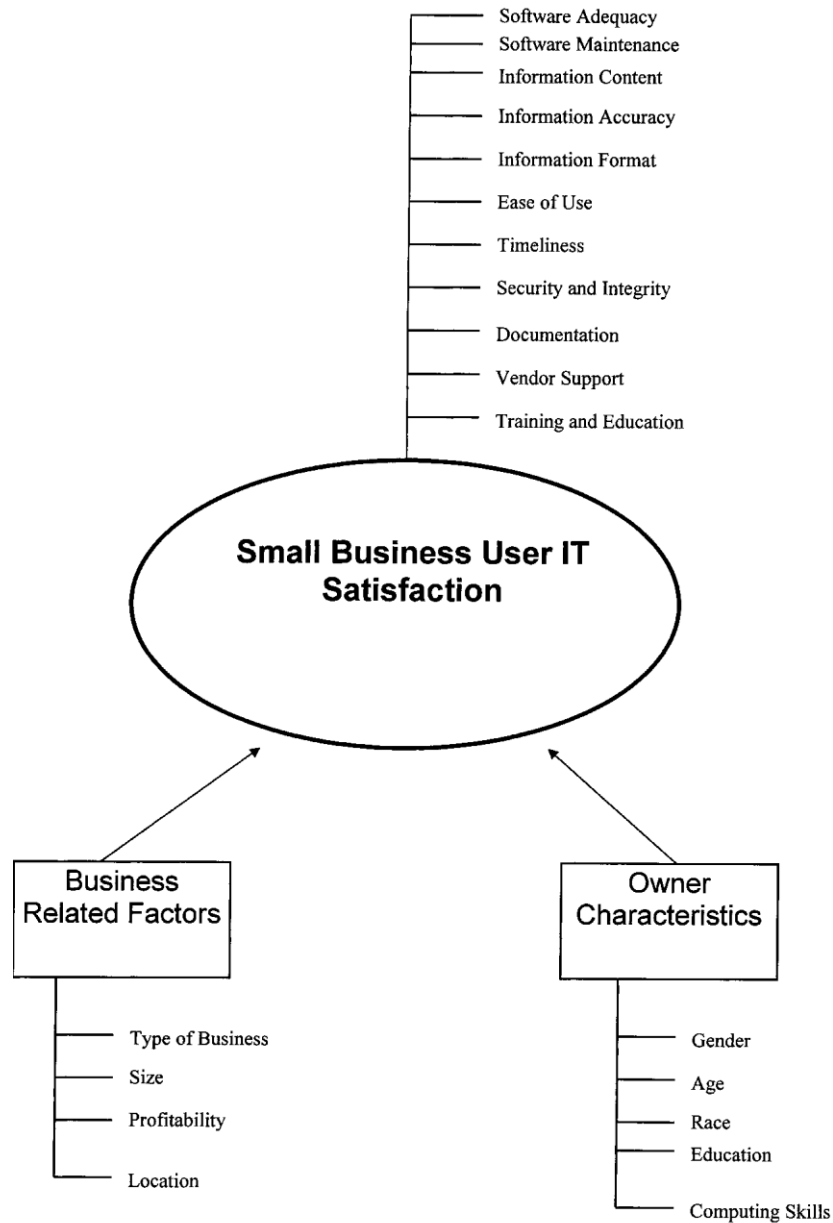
Software Adequacy
Software Maintenance
Information Content
Information Accuracy
Information Format
Ease of Use
Timeliness
Security and Integrity
Documentation
Vendor Support
Training and Education

Small Business User IT Satisfaction

Business Related Factors

Type of Business
Size
Profitability
Location

Owner Characteristics

Gender
Age
Race
Education
Computing Skills